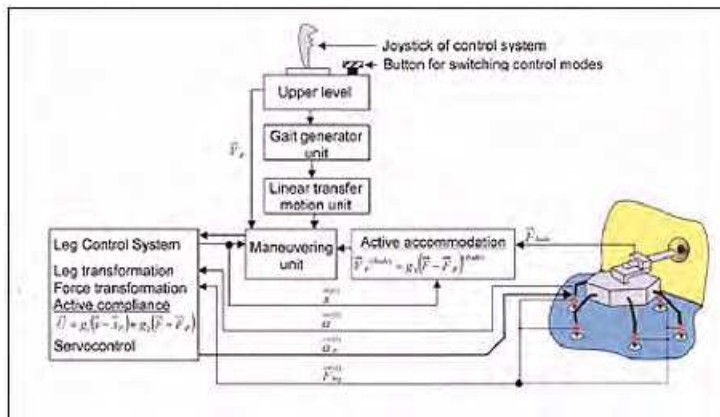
Joystick of control system
Button for switching control modes

Upper level

Gait generator unit

Linear transfer motion unit

$\vec{F}_p$

Leg Control System
Leg transformation
Force transformation
Active compliance
$\vec{U} = g_1(\vec{x} - \vec{x}_p) + g_2(\vec{F} - \vec{F}_p)$
Servocontrol

Maneuvering unit

Active accommodation
$\vec{V}_p^{(body)} = g_3(\vec{F} - \vec{F}_p)^{(body)}$

$\vec{F}_{body}$

$\vec{x}^{(i)}$

$\vec{\alpha}^{(i)}$

$\vec{\alpha}_p^{(i)}$

$\vec{F}_{leg}^{(i)}$